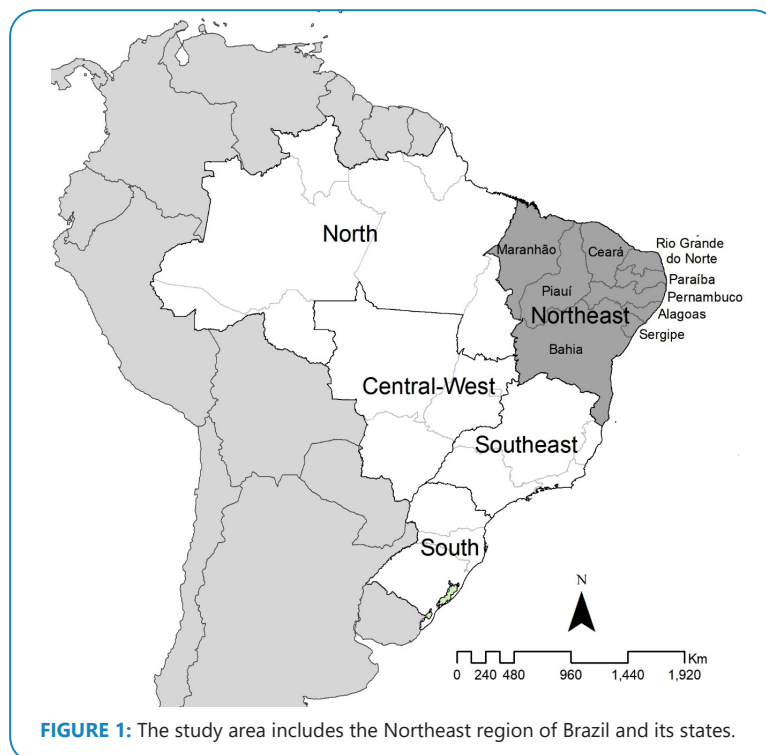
North

Maranhão

Ceará

Rio Grande do Norte

Paraíba

Pernambuco

Alagoas

Piauí

Northeast

Sergipe

Bahia

Central-West

Southeast

South

N

Km

0 240 480 960 1,440 1,920

**FIGURE 1:** The study area includes the Northeast region of Brazil and its states.